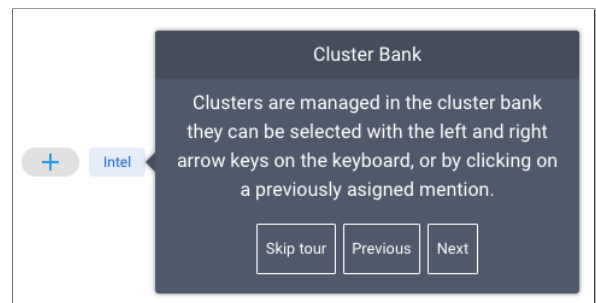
+

Intel

Cluster Bank

Clusters are managed in the cluster bank they can be selected with the left and right arrow keys on the keyboard, or by clicking on a previously asigned mention.

Skip tour

Previous

Next